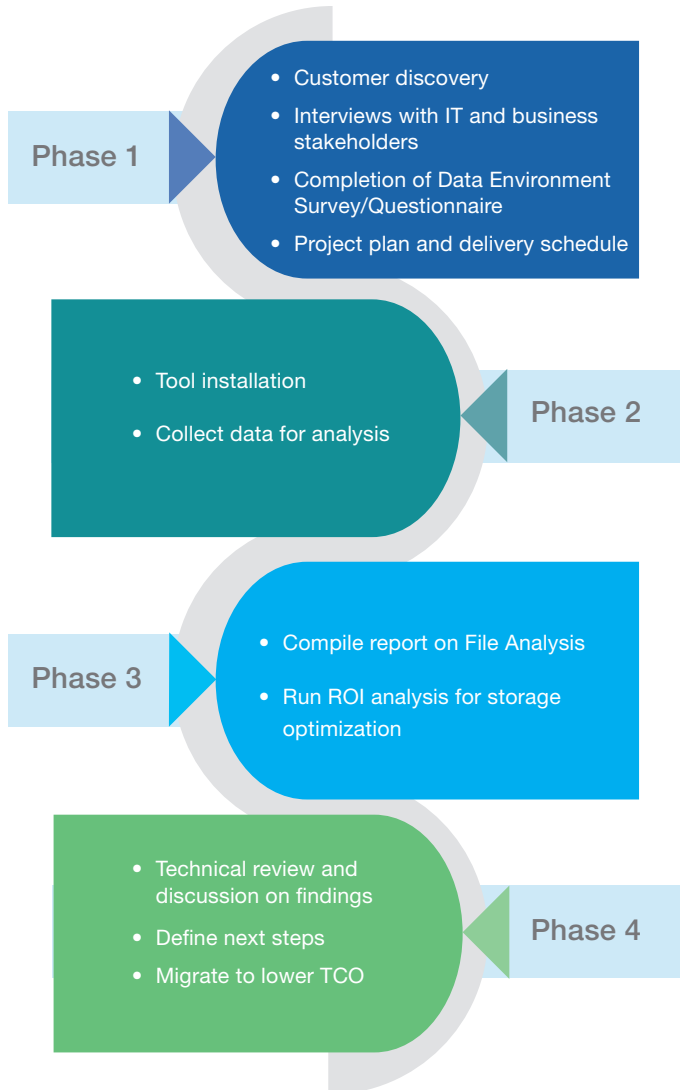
Phase 1

- Customer discovery
- Interviews with IT and business stakeholders
- Completion of Data Environment Survey/Questionnaire
- Project plan and delivery schedule

- Tool installation
- Collect data for analysis

Phase 2

Phase 3

- Compile report on File Analysis
- Run ROI analysis for storage optimization

- Technical review and discussion on findings
- Define next steps
- Migrate to lower TCO

Phase 4